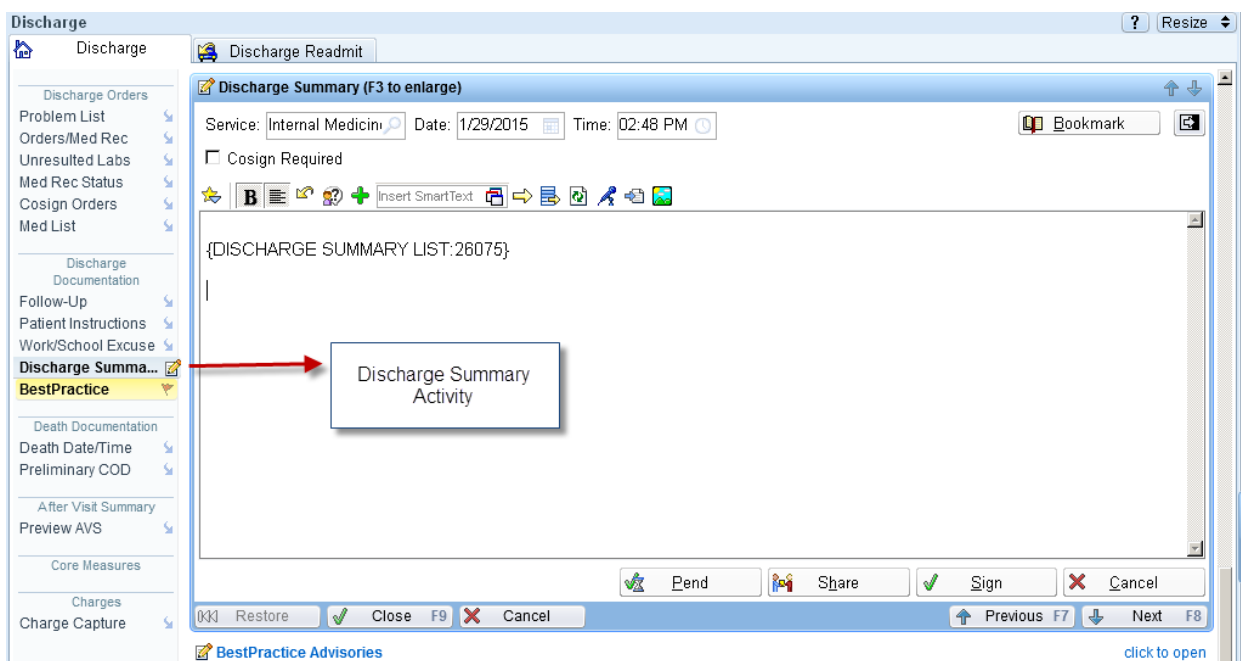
Discharge

? Resize

Discharge

Discharge Readmit

Discharge Orders
Problem List
Orders/Med Rec
Unresulted Labs
Med Rec Status
Cosign Orders
Med List

Discharge Documentation
Follow-Up
Patient Instructions
Work/School Excuse
Discharge Summa...
BestPractice

Death Documentation
Death Date/Time
Preliminary COD

After Visit Summary
Preview AVS

Core Measures

Charges
Charge Capture

Discharge Summary (F3 to enlarge)

Service: Internal Medicin Date: 1/29/2015 Time: 02:48 PM

Bookmark

Cosign Required

Insert SmartText

{DISCHARGE SUMMARY LIST:26075}

Discharge Summary Activity

Pend Share Sign Cancel

Restore Close F9 Cancel

Previous F7 Next F8

BestPractice Advisories

click to open